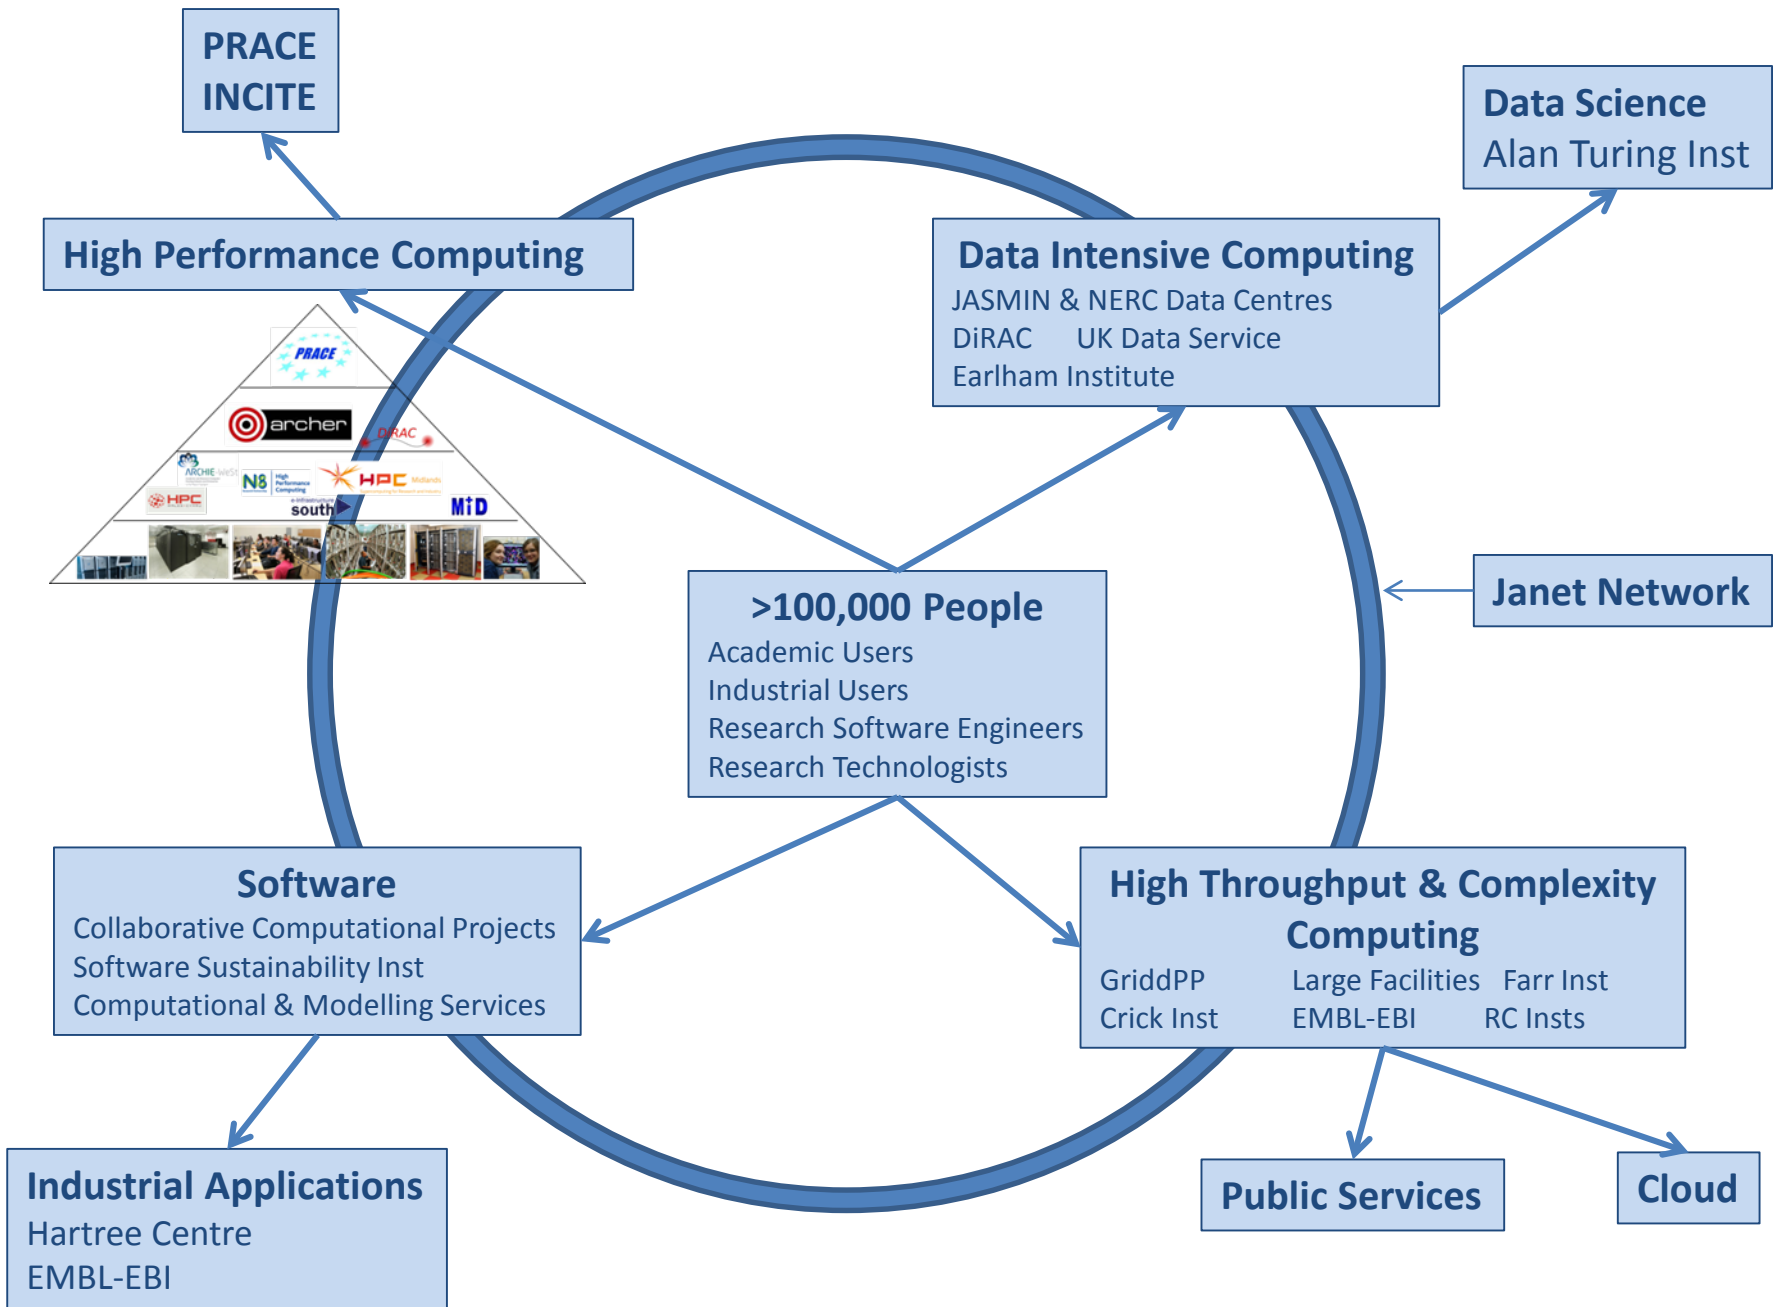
PRACE
INCITE

Data Science
Alan Turing Inst

High Performance Computing

PRACE

archer

DiRAC

ARCHIE WeSt

N8 High Performance Computing

HPC Midlands

HPC

e-infrastructure south

MiD

Data Intensive Computing
JASMIN & NERC Data Centres
DiRAC UK Data Service
Earlham Institute

Janet Network

>100,000 People
Academic Users
Industrial Users
Research Software Engineers
Research Technologists

Software
Collaborative Computational Projects
Software Sustainability Inst
Computational & Modelling Services

High Throughput & Complexity Computing
GriddPP Large Facilities Farr Inst
Crick Inst EMBL-EBI RC Insts

Industrial Applications
Hartree Centre
EMBL-EBI

Public Services

Cloud